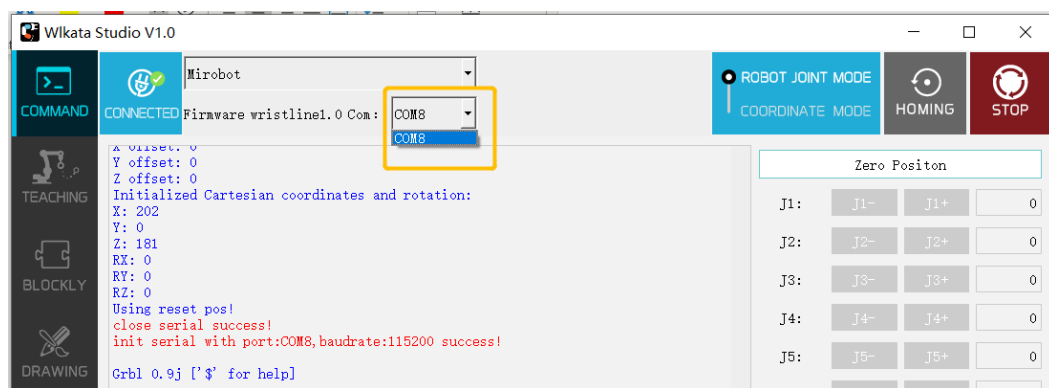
Wlkata Studio V1.0

COMMAND
CONNECTED
Mirobot
Firmware wristline1.0 Com: COM8
COM8
ROBOT JOINT MODE
COORDINATE MODE
HOMING
STOP

TEACHING
BLOCKLY
DRAWING

X offset: 0
Y offset: 0
Z offset: 0
Initialized Cartesian coordinates and rotation:
X: 202
Y: 0
Z: 181
RX: 0
RY: 0
RZ: 0
Using reset pos!
close serial success!
init serial with port:COM8,baudrate:115200 success!

Grbl 0.9j ['$' for help]

Zero Positon

| J1: | J1- | J1+ | 0 |
|---|---|---|---|
| J2: | J2- | J2+ | 0 |
| J3: | J3- | J3+ | 0 |
| J4: | J4- | J4+ | 0 |
| J5: | J5- | J5+ | 0 |